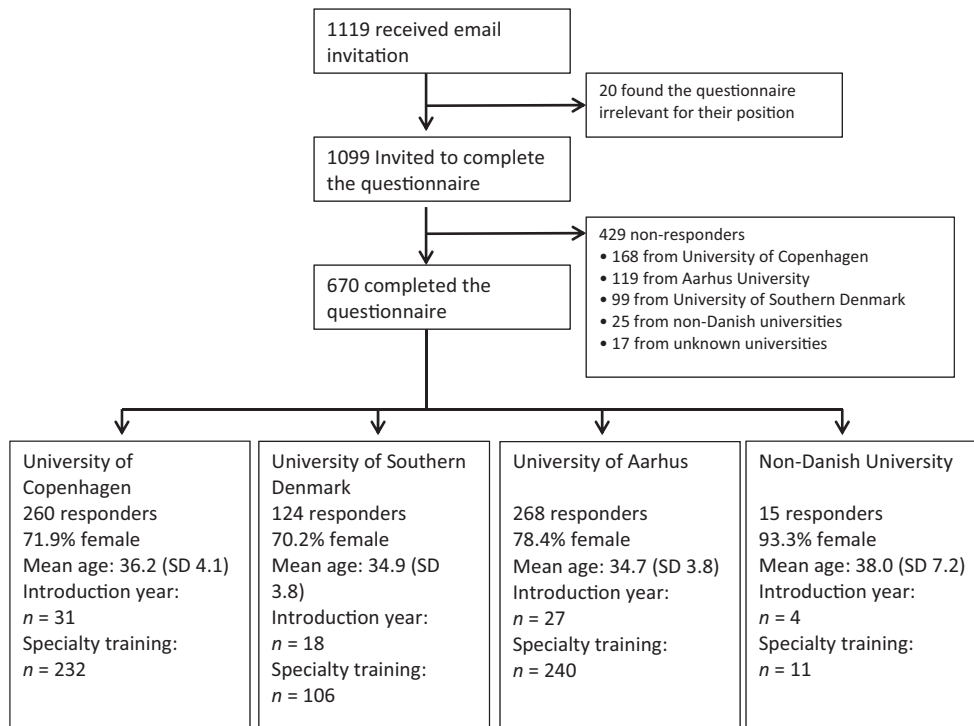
1119 received email invitation

20 found the questionnaire irrelevant for their position

1099 Invited to complete the questionnaire

429 non-responders
• 168 from University of Copenhagen
• 119 from Aarhus University
• 99 from University of Southern Denmark
• 25 from non-Danish universities
• 17 from unknown universities

670 completed the questionnaire

University of Copenhagen
260 responders
71.9% female
Mean age: 36.2 (SD 4.1)
Introduction year:
$n$ = 31
Specialty training:
$n$ = 232

University of Southern Denmark
124 responders
70.2% female
Mean age: 34.9 (SD 3.8)
Introduction year:
$n$ = 18
Specialty training:
$n$ = 106

University of Aarhus
268 responders
78.4% female
Mean age: 34.7 (SD 3.8)
Introduction year:
$n$ = 27
Specialty training:
$n$ = 240

Non-Danish University
15 responders
93.3% female
Mean age: 38.0 (SD 7.2)
Introduction year:
$n$ = 4
Specialty training:
$n$ = 11